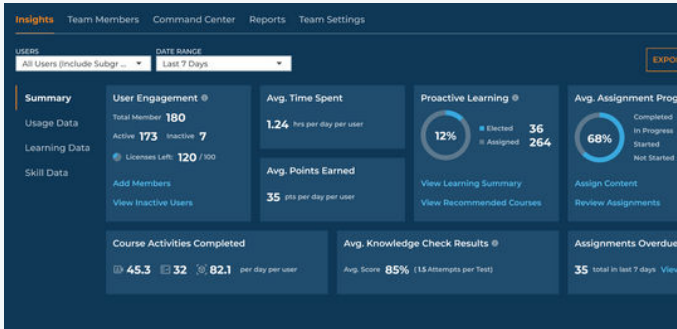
Insights Team Members Command Center Reports Team Settings

USERS
All Users (Include Subgr...

DATE RANGE
Last 7 Days

EXPO

Summary
Usage Data
Learning Data
Skill Data

User Engagement
Total Member 180
Active 173 Inactive 7
Licenses Left: 120 / 100
Add Members
View Inactive Users

Avg. Time Spent
1.24 hrs per day per user

Avg. Points Earned
35 pts per day per user

Proactive Learning
12%
Elected 36
Assigned 264
View Learning Summary
View Recommended Courses

Avg. Assignment Prog
68%
Completed
In Progress
Started
Not Started
Assign Content
Review Assignments

Course Activities Completed
45.3 32 82.1 per day per user

Avg. Knowledge Check Results
Avg. Score 85% (1.5 Attempts per Test)

Assignments Overdue
35 total in last 7 days View